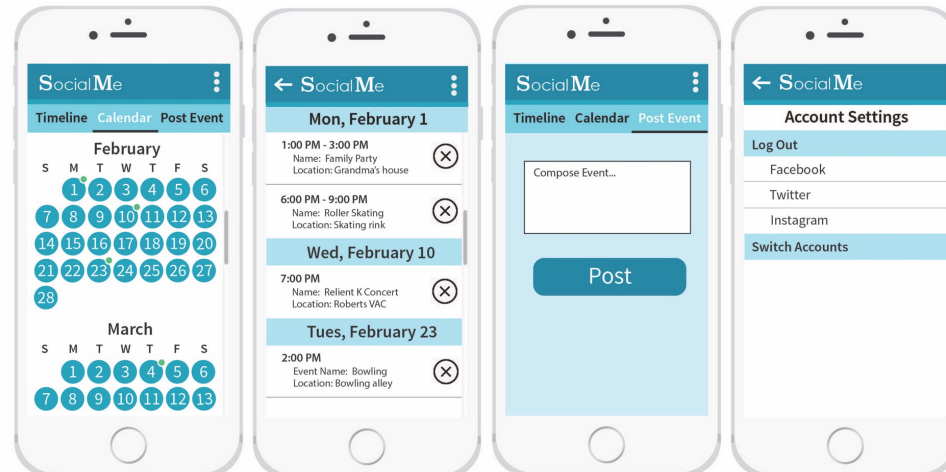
SocialMe

Timeline Calendar Post Event

February
S M T W T F S
1 2 3 4 5 6
7 8 9 10 11 12 13
14 15 16 17 18 19 20
21 22 23 24 25 26 27
28

March
S M T W T F S
1 2 3 4 5 6
7 8 9 10 11 12 13

← SocialMe

Mon, February 1

1:00 PM - 3:00 PM
Name: Family Party
Location: Grandma's house

6:00 PM - 9:00 PM
Name: Roller Skating
Location: Skating rink

Wed, February 10

7:00 PM
Name: Relient K Concert
Location: Roberts VAC

Tues, February 23

2:00 PM
Event Name: Bowling
Location: Bowling alley

SocialMe

Timeline Calendar Post Event

Compose Event...

Post

← SocialMe

Account Settings

Log Out
Facebook
Twitter
Instagram
Switch Accounts